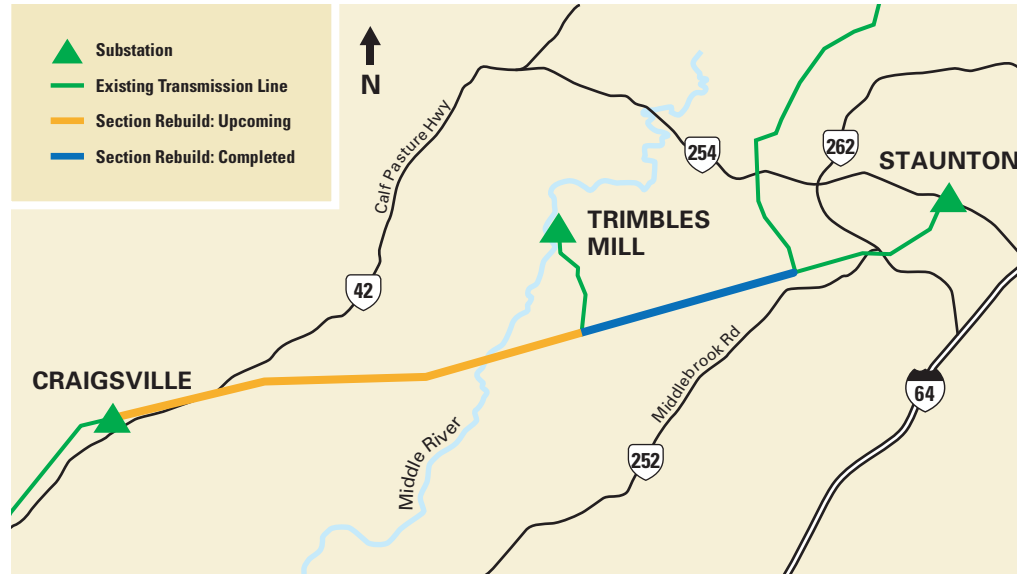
Substation
Existing Transmission Line
Section Rebuild: Upcoming
Section Rebuild: Completed

N

Calf Pasture Hwy

254

262

STAUNTON

TRIMBLES MILL

42

CRAIGSVILLE

Middlebrook Rd

64

Middle River

252